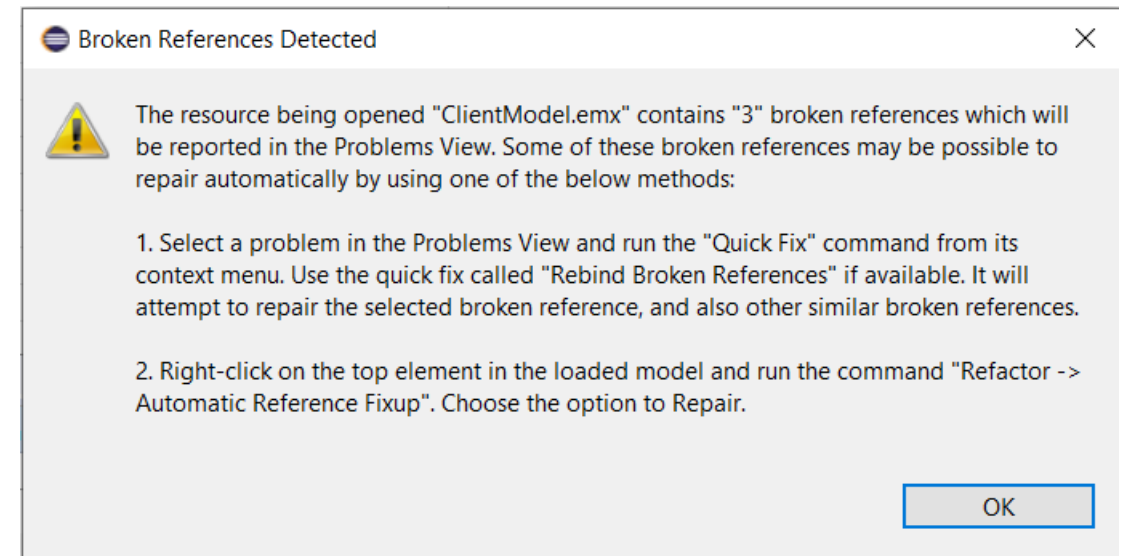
Broken References Detected

The resource being opened "ClientModel.emx" contains "3" broken references which will be reported in the Problems View. Some of these broken references may be possible to repair automatically by using one of the below methods:

1. Select a problem in the Problems View and run the "Quick Fix" command from its context menu. Use the quick fix called "Rebind Broken References" if available. It will attempt to repair the selected broken reference, and also other similar broken references.

2. Right-click on the top element in the loaded model and run the command "Refactor -> Automatic Reference Fixup". Choose the option to Repair.

OK